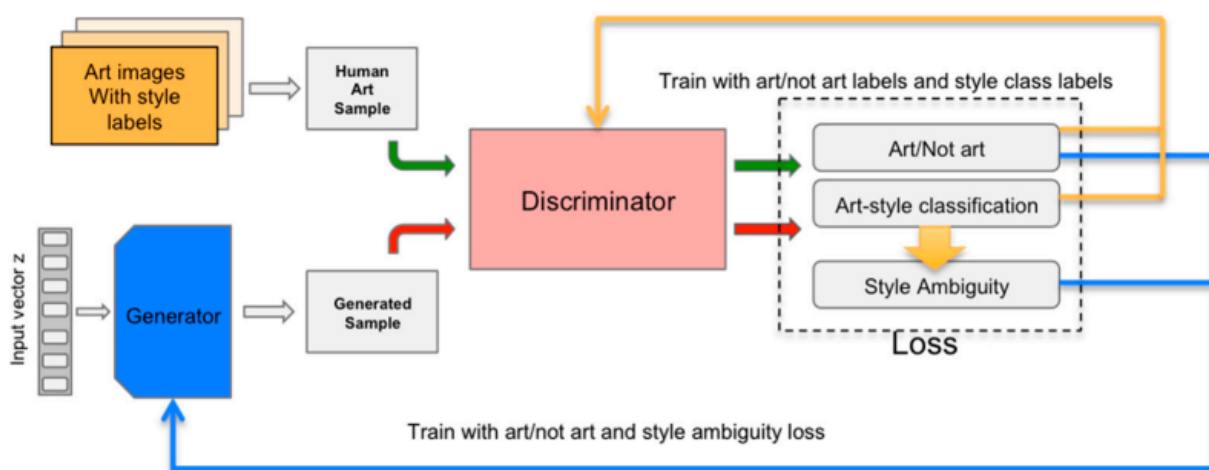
Art images With style labels

Human Art Sample

Train with art/not art labels and style class labels

Discriminator

Art/Not art

Art-style classification

Style Ambiguity

Loss

Input vector z

Generator

Generated Sample

Train with art/not art and style ambiguity loss